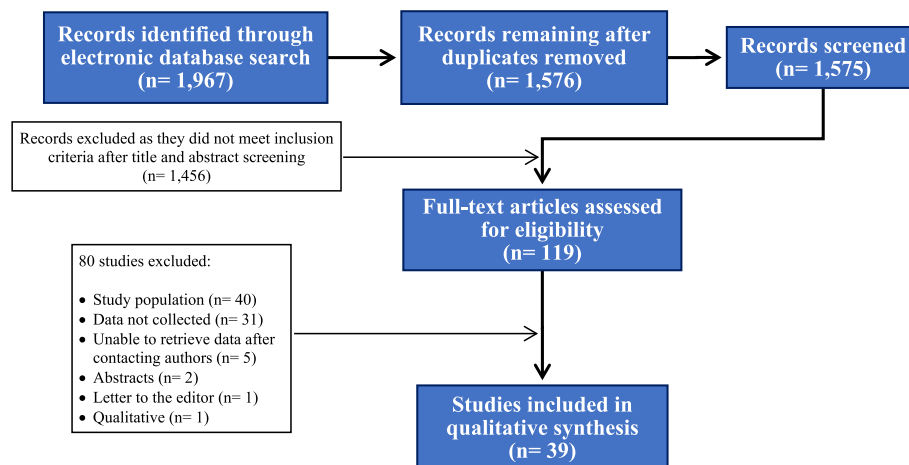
Records identified through electronic database search
(n= 1,967)

Records remaining after duplicates removed
(n= 1,576)

Records screened
(n= 1,575)

Records excluded as they did not meet inclusion criteria after title and abstract screening
(n= 1,456)

Full-text articles assessed for eligibility
(n= 119)

80 studies excluded:

- Study population (n= 40)
- Data not collected (n= 31)
- Unable to retrieve data after contacting authors (n= 5)
- Abstracts (n= 2)
- Letter to the editor (n= 1)
- Qualitative (n= 1)

Studies included in qualitative synthesis
(n= 39)